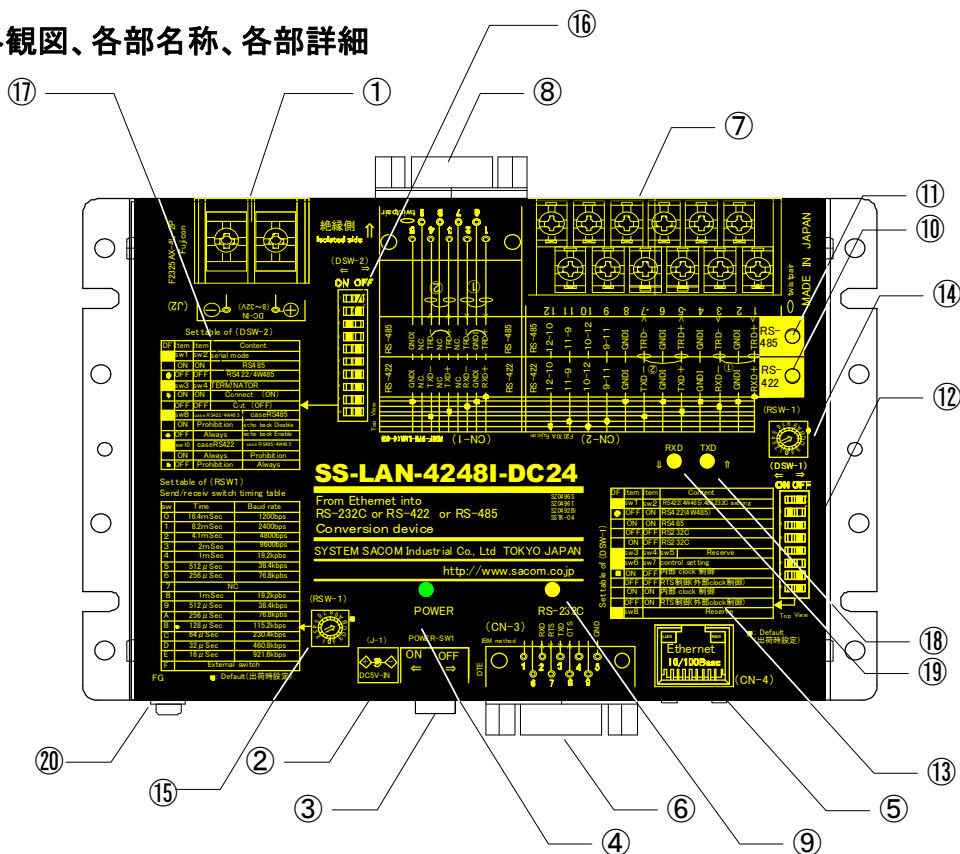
外観図、各部名称、各部詳細

⑰ ① ⑯ ⑧ ⑦ ⑪ ⑩ ⑭ ⑫ ⑱ ⑲ ⑬ ⑤ ⑥ ⑨ ④ ③ ② ⑮ ⑳

F2325 AV-8-2P Fujicon

(J2) DC-IN (8~32V)

絶縁側 Isolated side

(DSW-2) ON OFF

Set table of (DSW-2)

| DF | item | item | Content |
|---|---|---|---|
| | sw1 | sw2 | serial mode |
| | ON | ON | RS485 |
| ● | OFF | OFF | RS422/4W485 |
| | sw3 | sw4 | TERMINATOR |
| ● | ON | ON | Connect (ON) |
| | OFF | OFF | Cut (OFF) |
| | sw8 | caseRS422/4W485 | caseRS485 |
| | ON | Prohibition | echo back Disable |
| ● | OFF | Always | echo back Enable |
| | sw10 | caseRS422 | caseRS485/4W485 |
| | ON | Always | Prohibition |
| ● | OFF | Prohibition | Always |

Set table of (RSW1)
Send/receiv switch timing table

| sw | Time | Baud rate |
|---|---|---|
| 0 | 16.4mSec | 1200bps |
| 1 | 8.2mSec | 2400bps |
| 2 | 4.1mSec | 4800bps |
| 3 | 2mSec | 9600bps |
| 4 | 1mSec | 19.2kbps |
| 5 | 512μSec | 38.4kbps |
| 6 | 256μSec | 76.8kbps |
| 7 | NC | |
| 8 | 1mSec | 19.2kbps |
| 9 | 512μSec | 38.4kbps |
| A | 256μSec | 76.8kbps |
| B | 128μSec | 115.2kbps |
| C | 64μSec | 230.4kbps |
| D | 32μSec | 460.8kbps |
| E | 16μSec | 921.6kbps |
| F | External switch | |

(RSW-1)
●: Default(出荷時設定)

FG

RS-485 RS-422 GND TXD RXD NC TRD

(CN-1) (CN-2) F2820A Fujicon

12 11 10 9 8 7 6 5 4 3 2 1

Twist pair
MADE IN JAPAN

RS-485
RS-422

(RSW-1)
(DSW-1) ON OFF

RXD TXD

SS-LAN-4248I-DC24

From Ethernet into
RS-232C or RS-422 or RS-485
Conversion device

SYSTEM SACOM Industrial Co., Ltd TOKYO JAPAN

http://www.sacom.co.jp

Set table of (DSW-1)

| DF | item | item | Content |
|---|---|---|---|
| | sw1 | sw2 | RS422/485/232C setting |
| ● | OFF | ON | RS422(4W485) |
| | ON | ON | RS485 |
| | OFF | OFF | RS232C |
| | ON | OFF | RS232C |
| | sw3 | sw4 sw5 | Reserve |
| | sw6 | sw7 | control setting |
| ● | ON | OFF | 内部 clock 制御 |
| | OFF | OFF | RTS制御(外部clock制御) |
| | ON | ON | 内部 clock 制御 |
| | OFF | ON | RTS制御(外部clock制御) |
| | sw8 | | Reserve |

Top View
●: Default 出荷時設定

POWER RS-232C

(J-1) DC5V-IN
POWER-SW1
ON ⇐ OFF ⇒

(CN-3) IBM method DTE RXD RTS TXD CTS GND 1 2 3 4 5 6 7 8 9

Ethernet 10/100Base (CN-4)